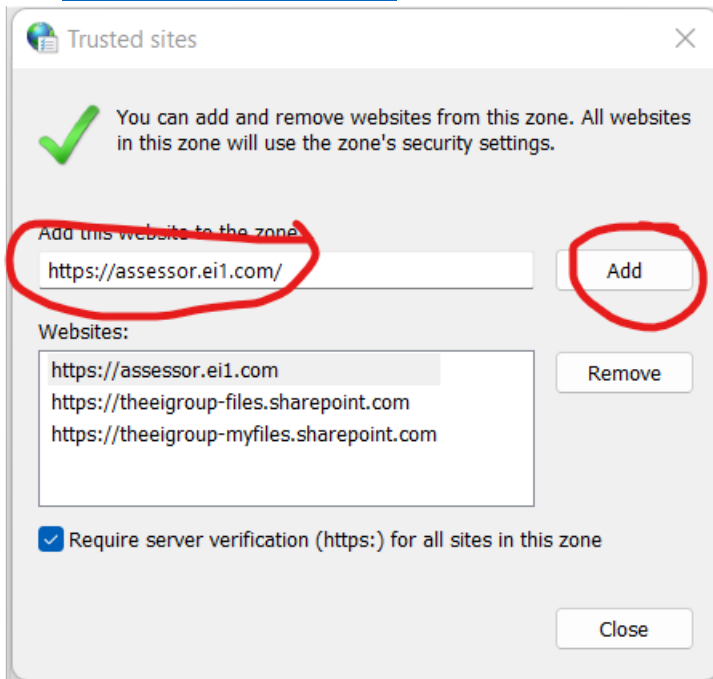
Trusted sites

You can add and remove websites from this zone. All websites in this zone will use the zone's security settings.

Add this website to the zone:

https://assessor.ei1.com/

Add

Websites:

https://assessor.ei1.com
https://theeigroup-files.sharepoint.com
https://theeigroup-myfiles.sharepoint.com

Remove

Require server verification (https:) for all sites in this zone

Close